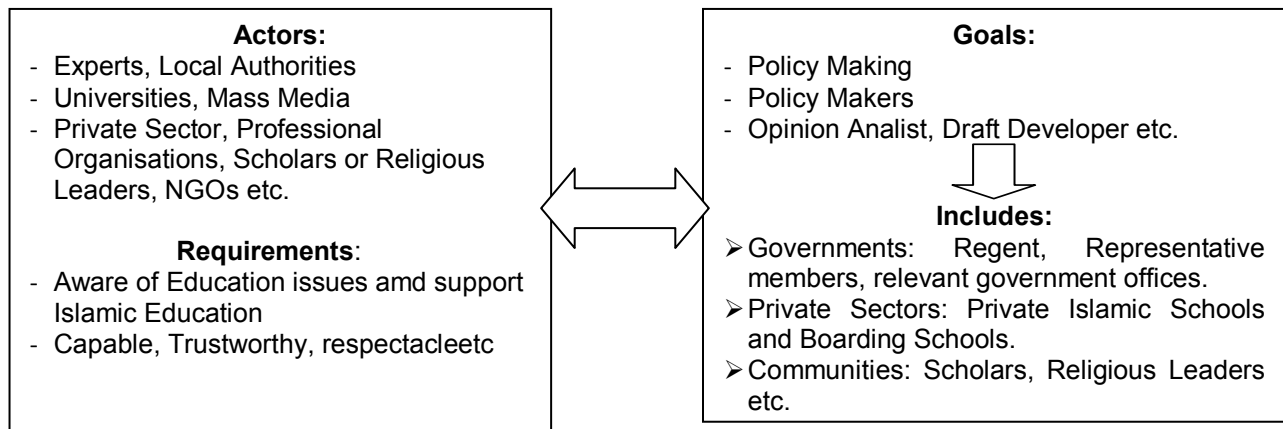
**Actors:**
- Experts, Local Authorities
- Universities, Mass Media
- Private Sector, Professional Organisations, Scholars or Religious Leaders, NGOs etc.

**Requirements**:
- Aware of Education issues amd support Islamic Education
- Capable, Trustworthy, respectacleetc

**Goals:**
- Policy Making
- Policy Makers
- Opinion Analist, Draft Developer etc.

**Includes:**
- Governments: Regent, Representative members, relevant government offices.
- Private Sectors: Private Islamic Schools and Boarding Schools.
- Communities: Scholars, Religious Leaders etc.